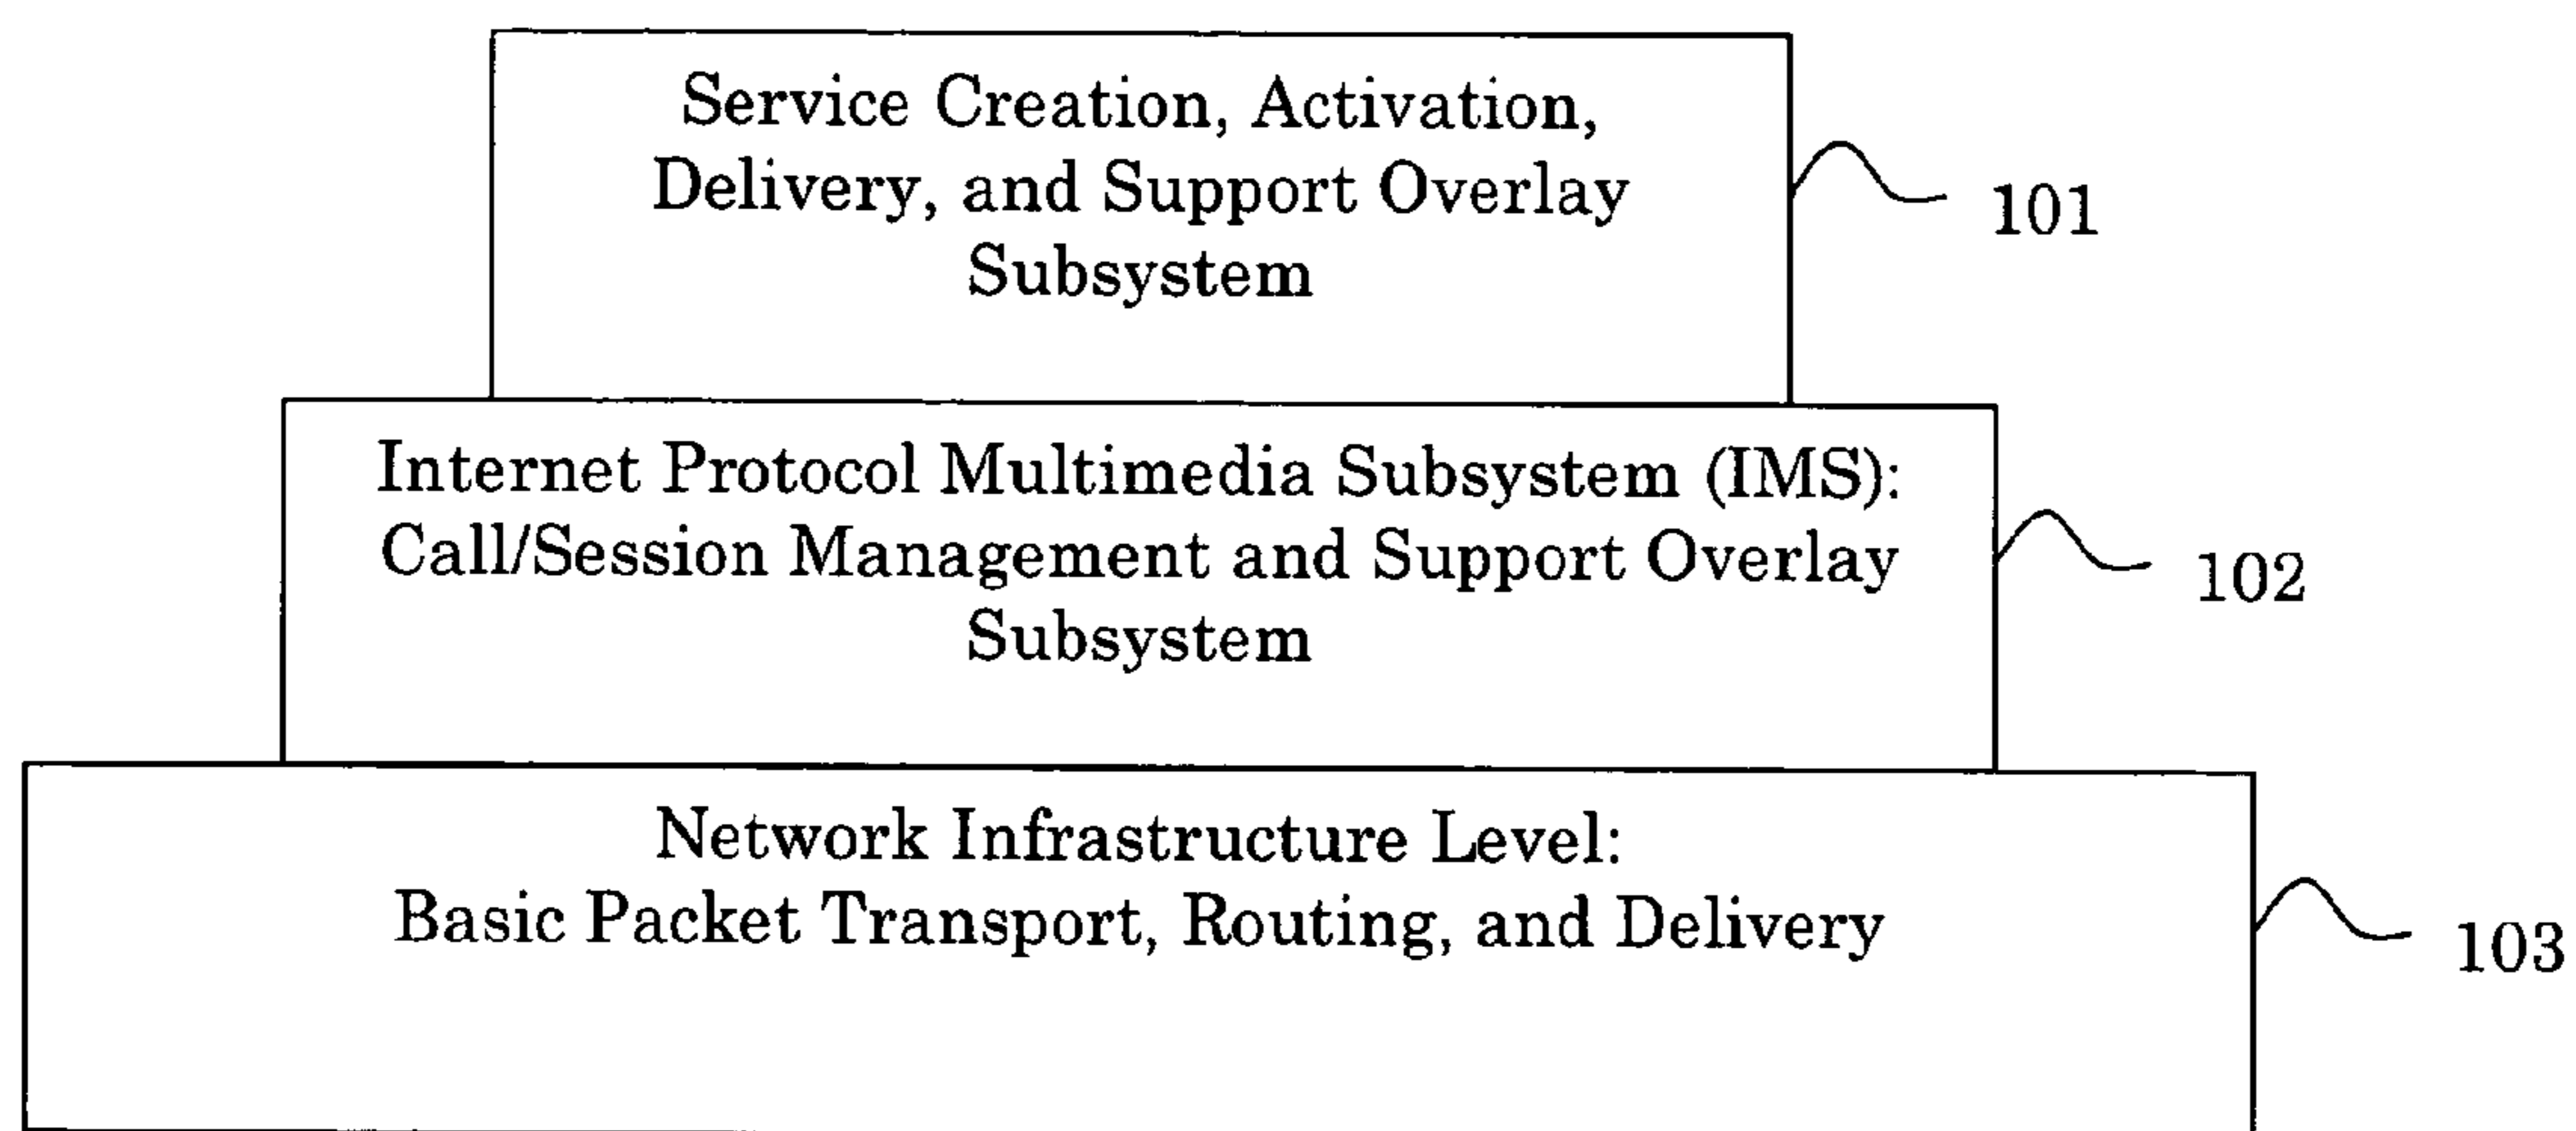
Service Creation, Activation, Delivery, and Support Overlay Subsystem

101

Internet Protocol Multimedia Subsystem (IMS): Call/Session Management and Support Overlay Subsystem

102

Network Infrastructure Level: Basic Packet Transport, Routing, and Delivery

103